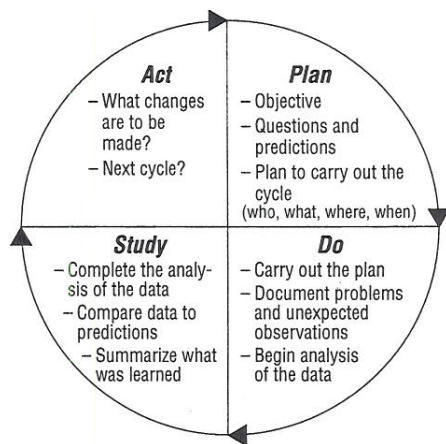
Act
– What changes are to be made?
– Next cycle?

Plan
– Objective
– Questions and predictions
– Plan to carry out the cycle (who, what, where, when)

Study
– Complete the analysis of the data
– Compare data to predictions
– Summarize what was learned

Do
– Carry out the plan
– Document problems and unexpected observations
– Begin analysis of the data